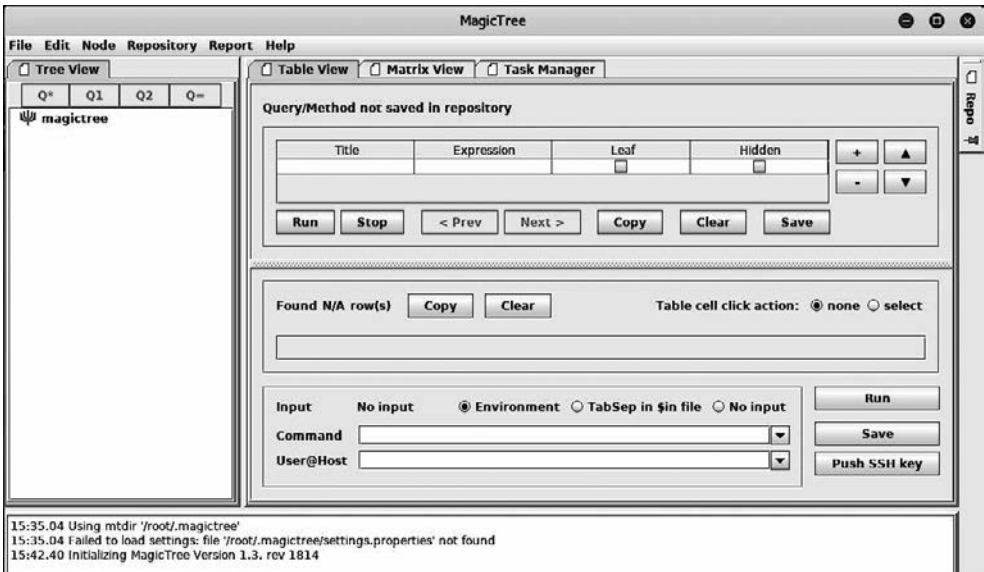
MagicTree

File Edit Node Repository Report Help

Tree View

Q* Q1 Q2 Q=

magictree

Table View Matrix View Task Manager

Repo

Query/Method not saved in repository

| Title | Expression | Leaf | Hidden |
|---|---|---|---|
| | | ☐ | ☐ |

+ ▲ - ▼

Run Stop < Prev Next > Copy Clear Save

Found N/A row(s) Copy Clear Table cell click action: ◉ none ○ select

Input No input ◉ Environment ○ TabSep in $in file ○ No input

Command

User@Host

Run

Save

Push SSH key

15:35.04 Using mtdir '/root/.magictree'
15:35.04 Failed to load settings: file '/root/.magictree/settings.properties' not found
15:42.40 Initializing MagicTree Version 1.3. rev 1814